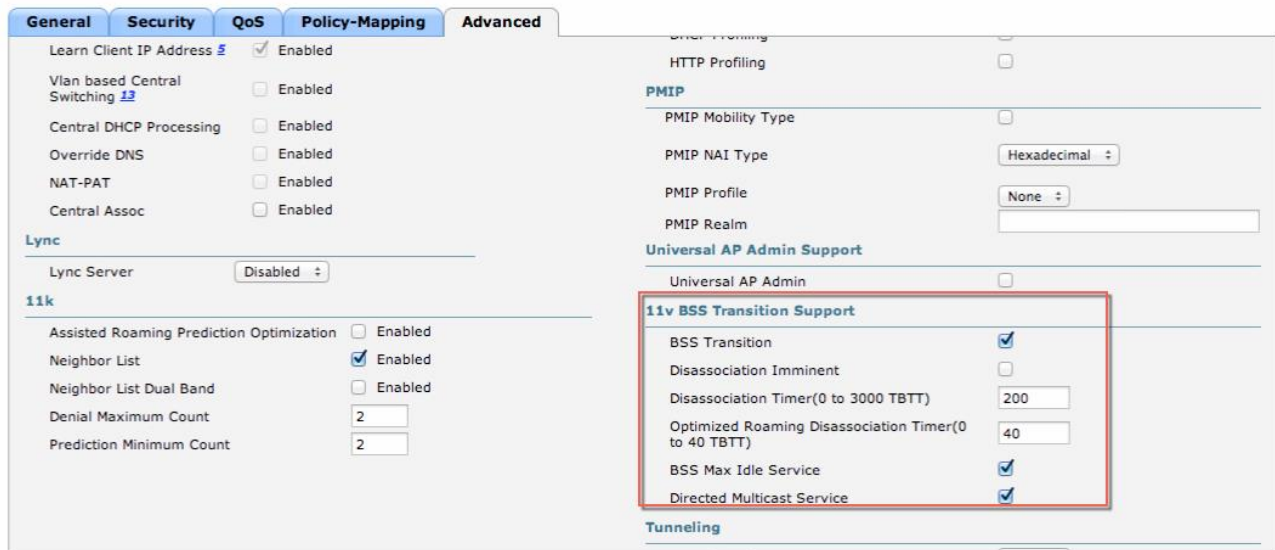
General | Security | QoS | Policy-Mapping | Advanced

Learn Client IP Address 5 Enabled

Vlan based Central Switching 13 Enabled

Central DHCP Processing Enabled

Override DNS Enabled

NAT-PAT Enabled

Central Assoc Enabled

Lync

Lync Server Disabled

11k

Assisted Roaming Prediction Optimization Enabled

Neighbor List Enabled

Neighbor List Dual Band Enabled

Denial Maximum Count 2

Prediction Minimum Count 2

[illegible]

HTTP Profiling

PMIP

PMIP Mobility Type

PMIP NAI Type Hexadecimal

PMIP Profile None

PMIP Realm

Universal AP Admin Support

Universal AP Admin

11v BSS Transition Support

BSS Transition

Disassociation Imminent

Disassociation Timer(0 to 3000 TBTT) 200

Optimized Roaming Disassociation Timer(0 to 40 TBTT) 40

BSS Max Idle Service

Directed Multicast Service

Tunneling